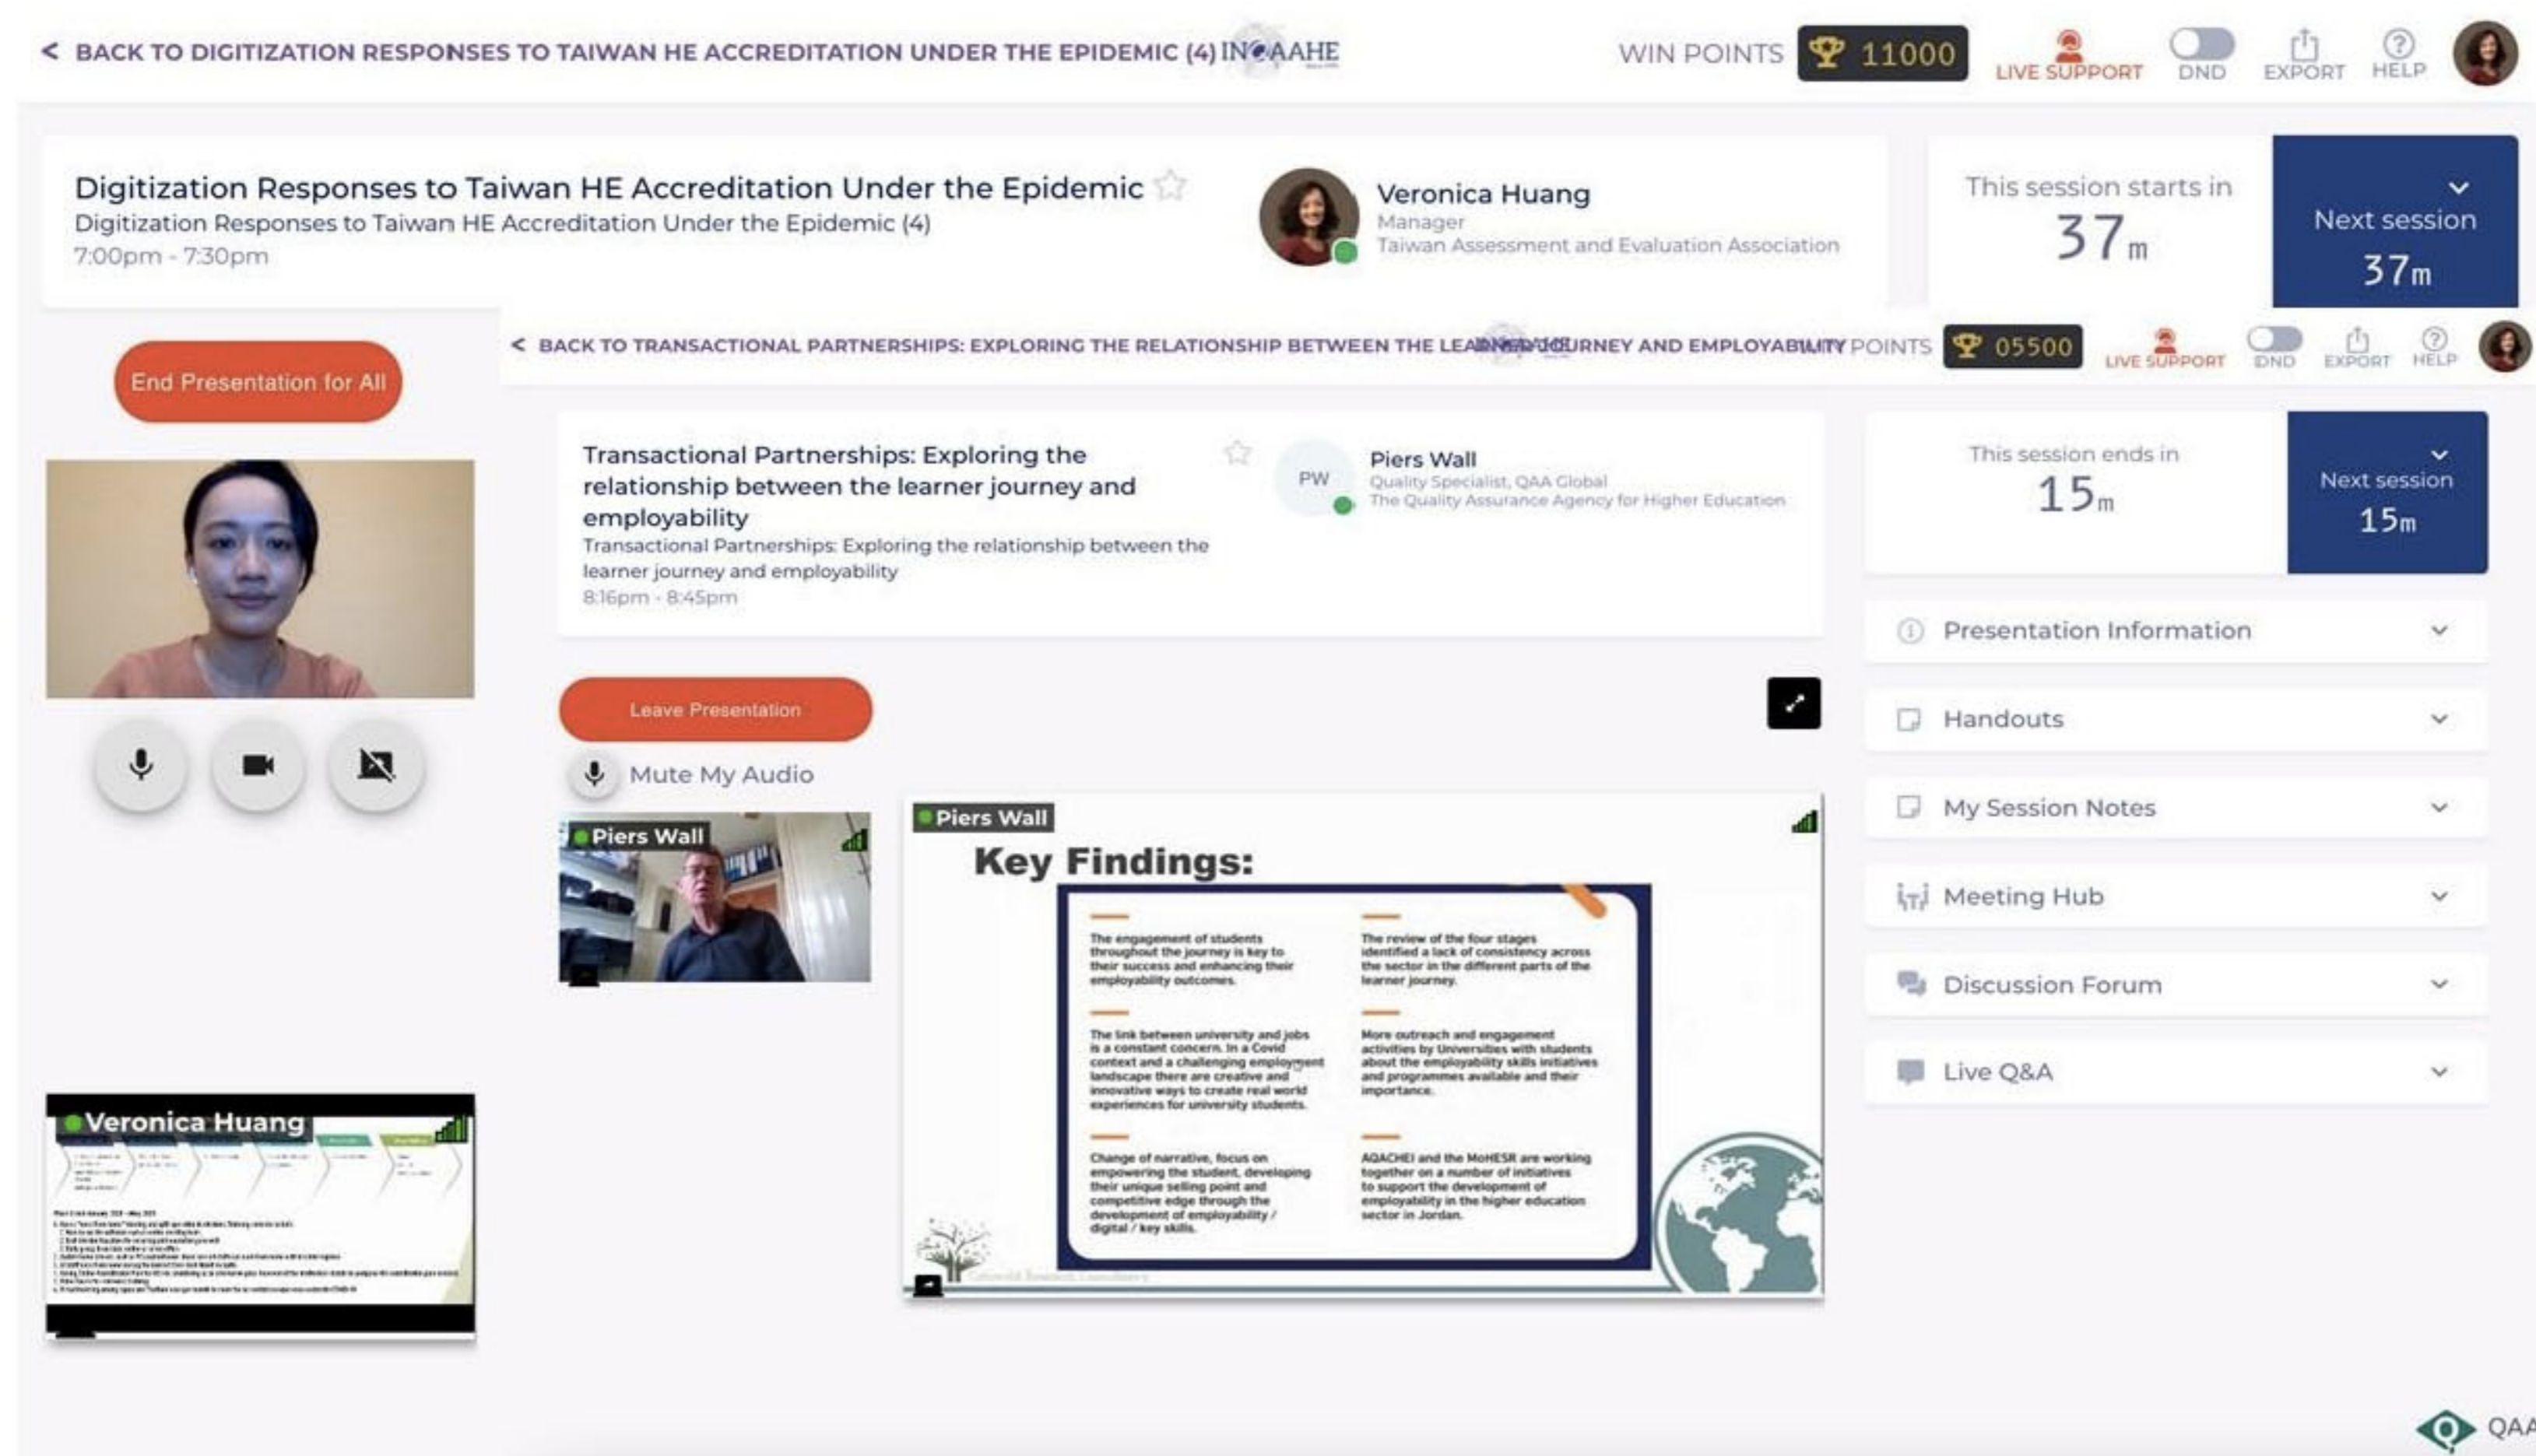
< BACK TO DIGITIZATION RESPONSES TO TAIWAN HE ACCREDITATION UNDER THE EPIDEMIC (4) INQAAHE

WIN POINTS 11000 LIVE SUPPORT DND EXPORT HELP

Digitization Responses to Taiwan HE Accreditation Under the Epidemic
Digitization Responses to Taiwan HE Accreditation Under the Epidemic (4)
7:00pm - 7:30pm

Veronica Huang
Manager
Taiwan Assessment and Evaluation Association

This session starts in
37m

Next session
37m

End Presentation for All

< BACK TO TRANSACTIONAL PARTNERSHIPS: EXPLORING THE RELATIONSHIP BETWEEN THE LEARNER JOURNEY AND EMPLOYABILITY POINTS 05500 LIVE SUPPORT DND EXPORT HELP

Transactional Partnerships: Exploring the relationship between the learner journey and employability
Transactional Partnerships: Exploring the relationship between the learner journey and employability
8:16pm - 8:45pm

PW
Piers Wall
Quality Specialist, QAA Global
The Quality Assurance Agency for Higher Education

This session ends in
15m

Next session
15m

Presentation Information

Handouts

My Session Notes

Meeting Hub

Discussion Forum

Live Q&A

Leave Presentation

Mute My Audio

Piers Wall

Piers Wall

Key Findings:

The engagement of students throughout the journey is key to their success and enhancing their employability outcomes.

The review of the four stages identified a lack of consistency across the sector in the different parts of the learner journey.

The link between university and jobs is a constant concern. In a Covid context and a challenging employment landscape there are creative and innovative ways to create real world experiences for university students.

More outreach and engagement activities by Universities with students about the employability skills initiatives and programmes available and their importance.

Change of narrative, focus on empowering the student, developing their unique selling point and competitive edge through the development of employability / digital / key skills.

AQACHEI and the MoHESR are working together on a number of initiatives to support the development of employability in the higher education sector in Jordan.

Veronica Huang

QAA